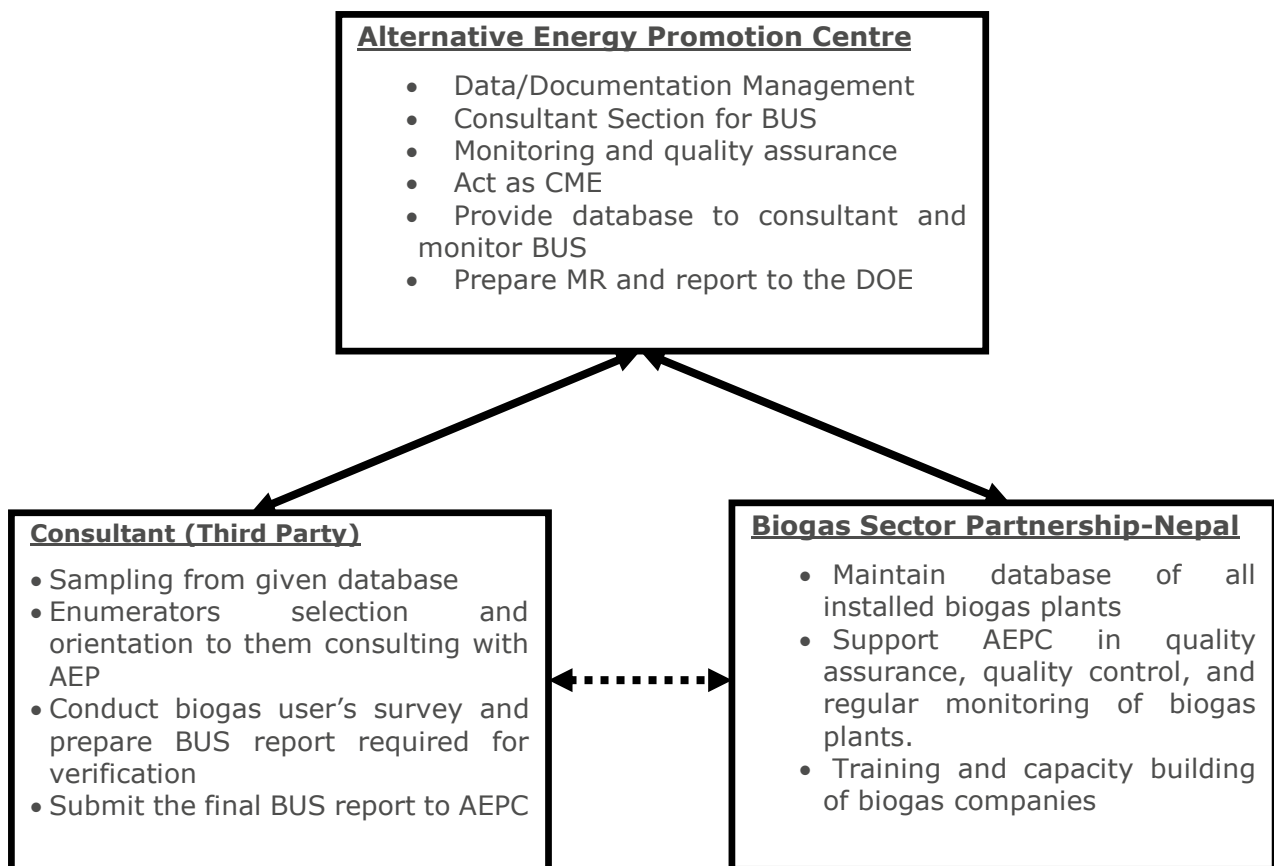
Alternative Energy Promotion Centre

- Data/Documentation Management
- Consultant Section for BUS
- Monitoring and quality assurance
- Act as CME
- Provide database to consultant and monitor BUS
- Prepare MR and report to the DOE

Consultant (Third Party)

- Sampling from given database
- Enumerators selection and orientation to them consulting with AEP
- Conduct biogas user's survey and prepare BUS report required for verification
- Submit the final BUS report to AEPC

Biogas Sector Partnership-Nepal

- Maintain database of all installed biogas plants
- Support AEPC in quality assurance, quality control, and regular monitoring of biogas plants.
- Training and capacity building of biogas companies